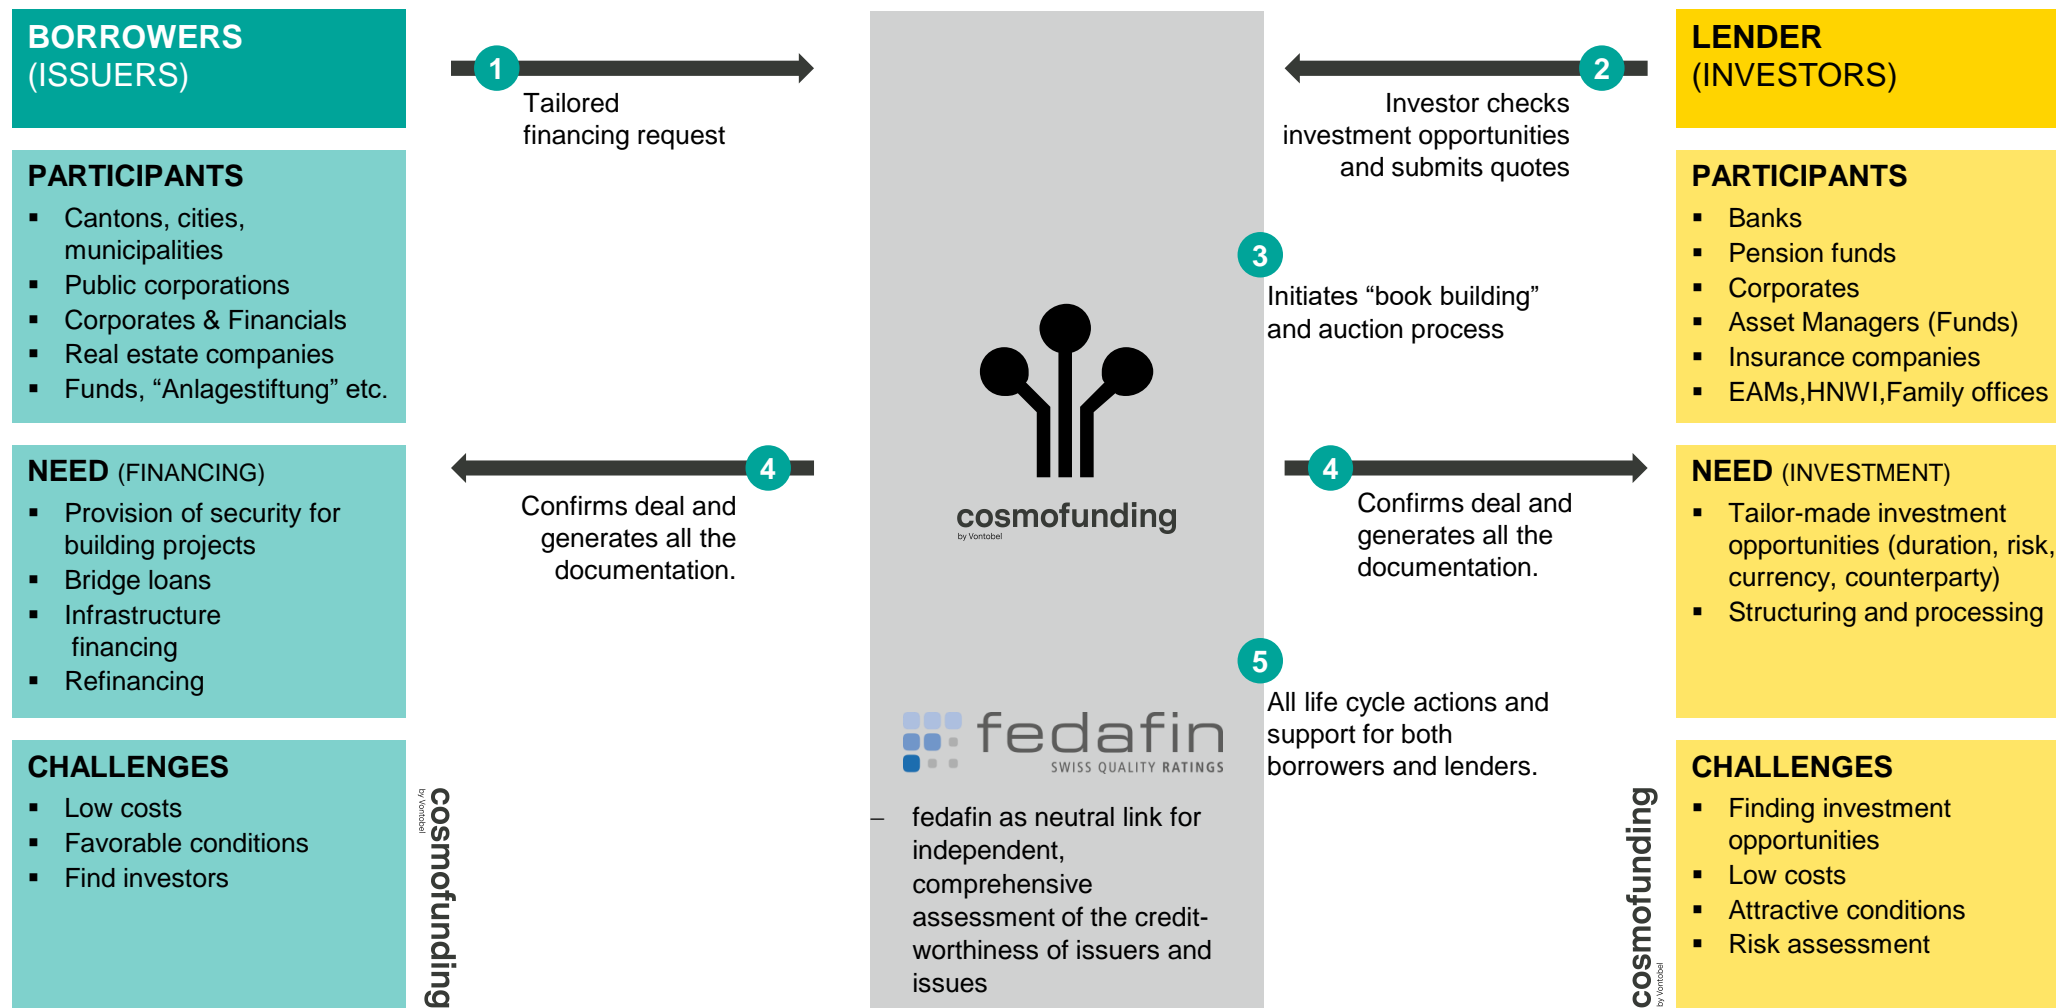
BORROWERS
(ISSUERS)

PARTICIPANTS
- Cantons, cities, municipalities
- Public corporations
- Corporates & Financials
- Real estate companies
- Funds, “Anlagestiftung” etc.

NEED (FINANCING)
- Provision of security for building projects
- Bridge loans
- Infrastructure financing
- Refinancing

CHALLENGES
- Low costs
- Favorable conditions
- Find investors

cosmofunding
by Vontobel

1
Tailored financing request

4
Confirms deal and generates all the documentation.

cosmofunding
by Vontobel

fedafin
SWISS QUALITY RATINGS

– fedafin as neutral link for independent, comprehensive assessment of the creditworthiness of issuers and issues

2
Investor checks investment opportunities and submits quotes

3
Initiates “book building” and auction process

4
Confirms deal and generates all the documentation.

5
All life cycle actions and support for both borrowers and lenders.

cosmofunding
by Vontobel

LENDER
(INVESTORS)

PARTICIPANTS
- Banks
- Pension funds
- Corporates
- Asset Managers (Funds)
- Insurance companies
- EAMs,HNWI,Family offices

NEED (INVESTMENT)
- Tailor-made investment opportunities (duration, risk, currency, counterparty)
- Structuring and processing

CHALLENGES
- Finding investment opportunities
- Low costs
- Attractive conditions
- Risk assessment